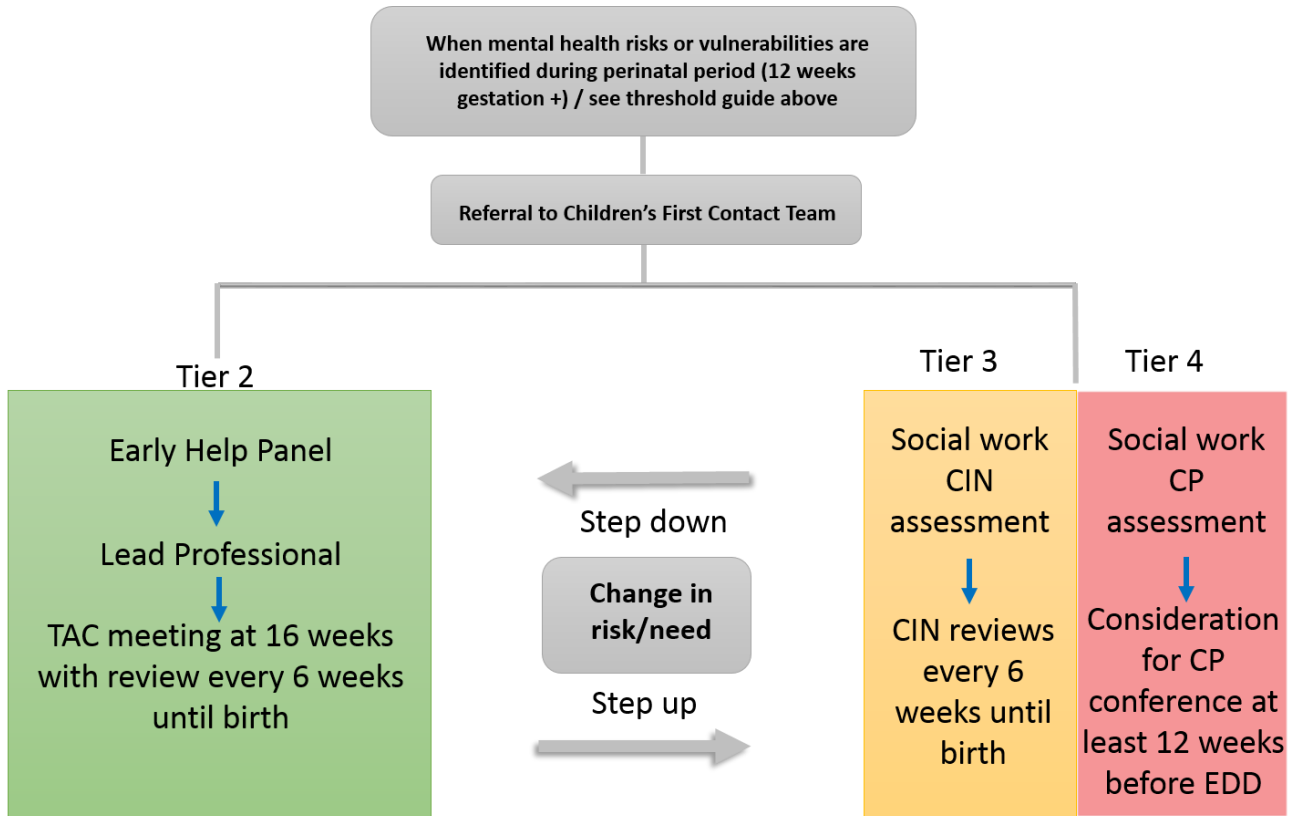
When mental health risks or vulnerabilities are identified during perinatal period (12 weeks gestation +) / see threshold guide above

Referral to Children's First Contact Team

Tier 2

Early Help Panel

Lead Professional

TAC meeting at 16 weeks with review every 6 weeks until birth

Step down

Change in risk/need

Step up

Tier 3

Social work CIN assessment

CIN reviews every 6 weeks until birth

Tier 4

Social work CP assessment

Consideration for CP conference at least 12 weeks before EDD